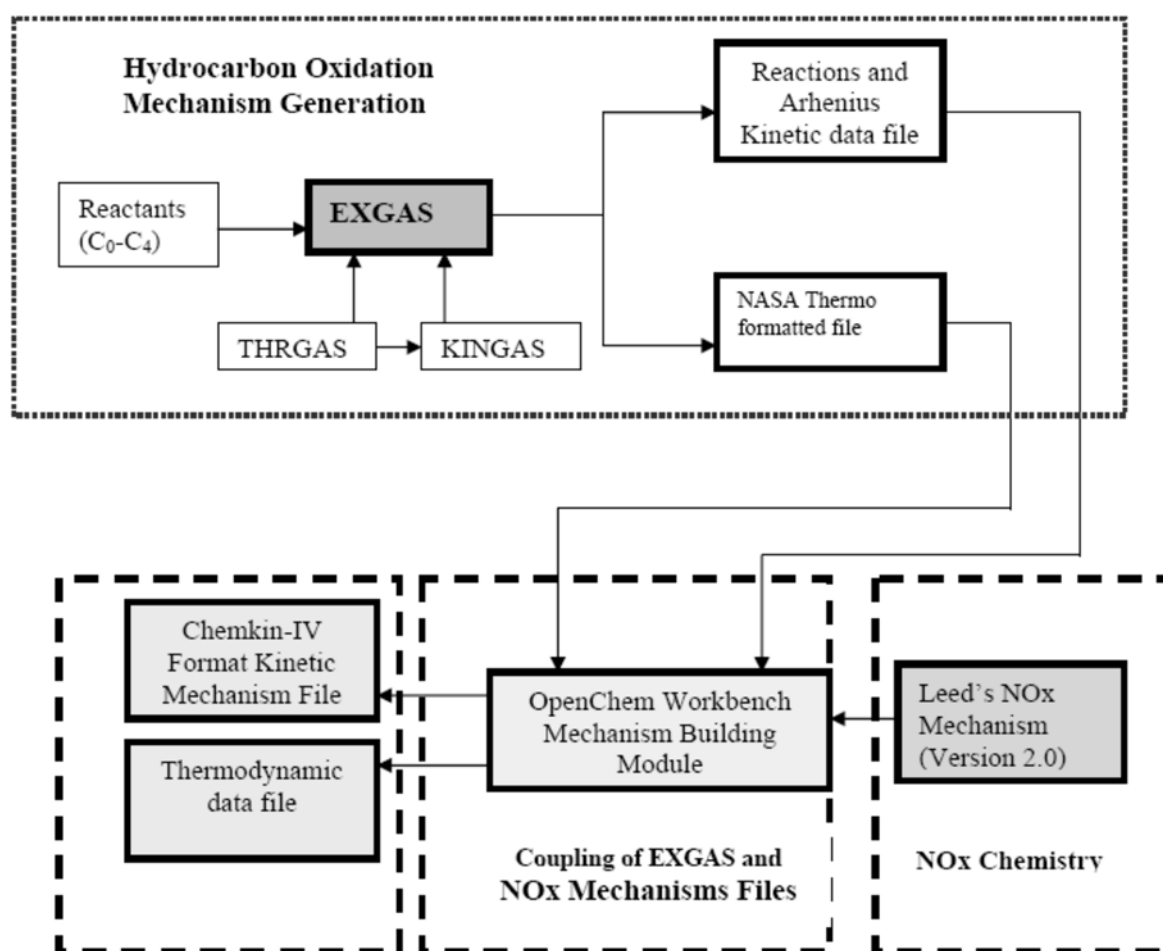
Hydrocarbon Oxidation Mechanism Generation

Reactants ($C_0$-$C_4$)

EXGAS

THRGAS

KINGAS

Reactions and Arhenius Kinetic data file

NASA Thermo formatted file

Chemkin-IV Format Kinetic Mechanism File

Thermodynamic data file

OpenChem Workbench Mechanism Building Module

Coupling of EXGAS and NOx Mechanisms Files

Leed's NOx Mechanism (Version 2.0)

NOx Chemistry